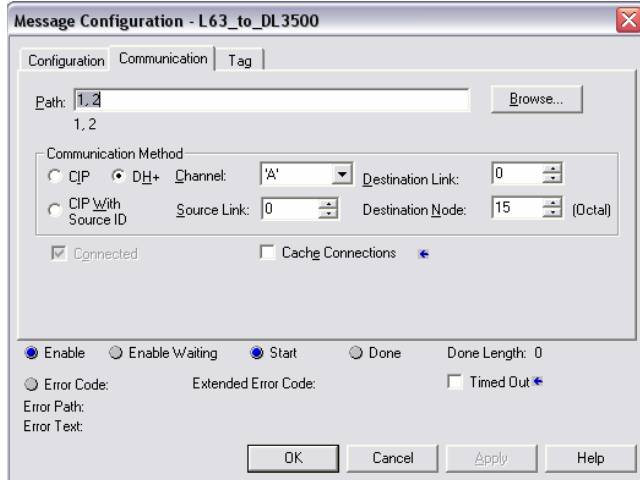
Message Configuration - L63_to_DL3500

Configuration Communication Tag

Path: 1, 2

1, 2

Browse...

Communication Method

CIP DH+ Channel: 'A' Destination Link: 0

CIP With Source ID Source Link: 0 Destination Node: 15 (Octal)

Connected Cache Connections

Enable Enable Waiting Start Done Done Length: 0

Error Code: Extended Error Code: Timed Out

Error Path:
Error Text:

OK Cancel Apply Help